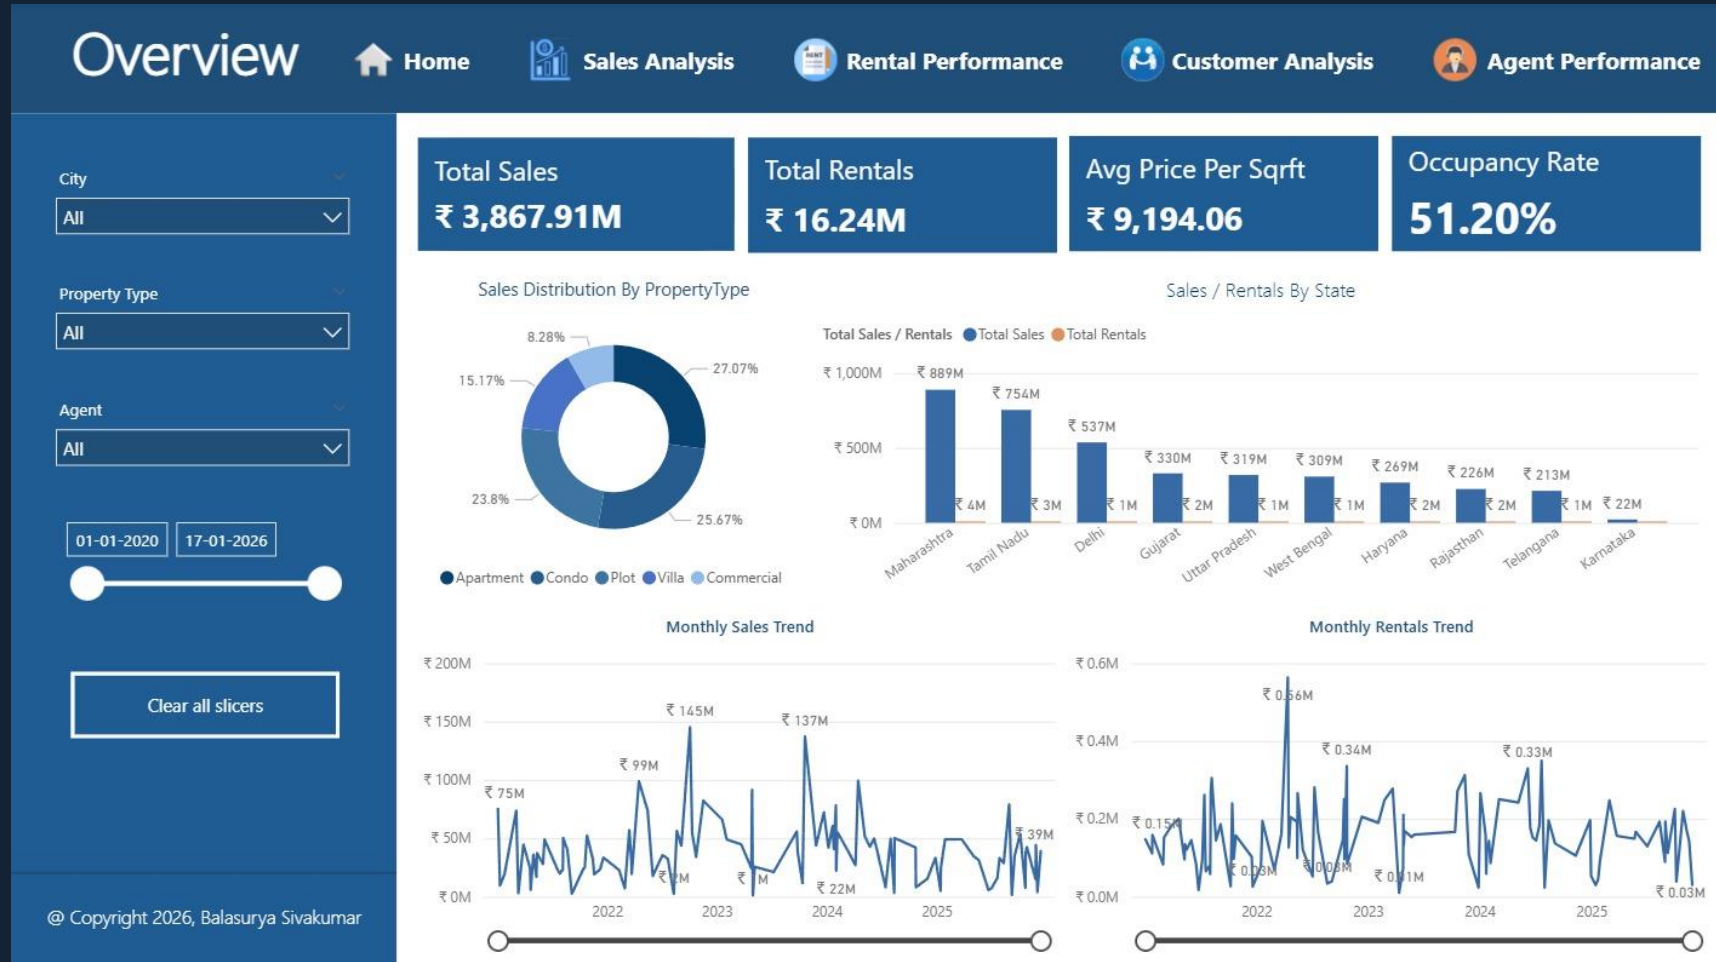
Overview

Home  Sales Analysis  Rental Performance  Customer Analysis  Agent Performance

City
All

Property Type
All

Agent
All

01-01-2020  17-01-2026

Clear all slicers

@ Copyright 2026, Balasurya Sivakumar

Total Sales
₹ 3,867.91M

Total Rentals
₹ 16.24M

Avg Price Per Sqrft
₹ 9,194.06

Occupancy Rate
51.20%

Sales Distribution By PropertyType

8.28%
27.07%
15.17%
23.8%
25.67%

Apartment Condo Plot Villa Commercial

Sales / Rentals By State

Total Sales / Rentals Total Sales Total Rentals

₹ 1,000M
₹ 500M
₹ 0M

₹ 889M ₹ 4M
₹ 754M ₹ 3M
₹ 537M ₹ 1M
₹ 330M ₹ 2M
₹ 319M ₹ 1M
₹ 309M ₹ 1M
₹ 269M ₹ 2M
₹ 226M ₹ 2M
₹ 213M ₹ 1M
₹ 22M

Maharashtra Tamil Nadu Delhi Gujarat Uttar Pradesh West Bengal Haryana Rajasthan Telangana Karnataka

Monthly Sales Trend

₹ 200M
₹ 150M
₹ 100M
₹ 50M
₹ 0M

₹ 75M ₹ 99M ₹ 145M ₹ 137M ₹ 39M ₹ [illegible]M ₹ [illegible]M ₹ 22M

2022 2023 2024 2025

Monthly Rentals Trend

₹ 0.6M
₹ 0.4M
₹ 0.2M
₹ 0.0M

₹ 0.15M ₹ 0.56M ₹ 0.34M ₹ 0.33M ₹ 0.03M ₹ 0.03M ₹ 0.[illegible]1M ₹ 0.03M

2022 2023 2024 2025